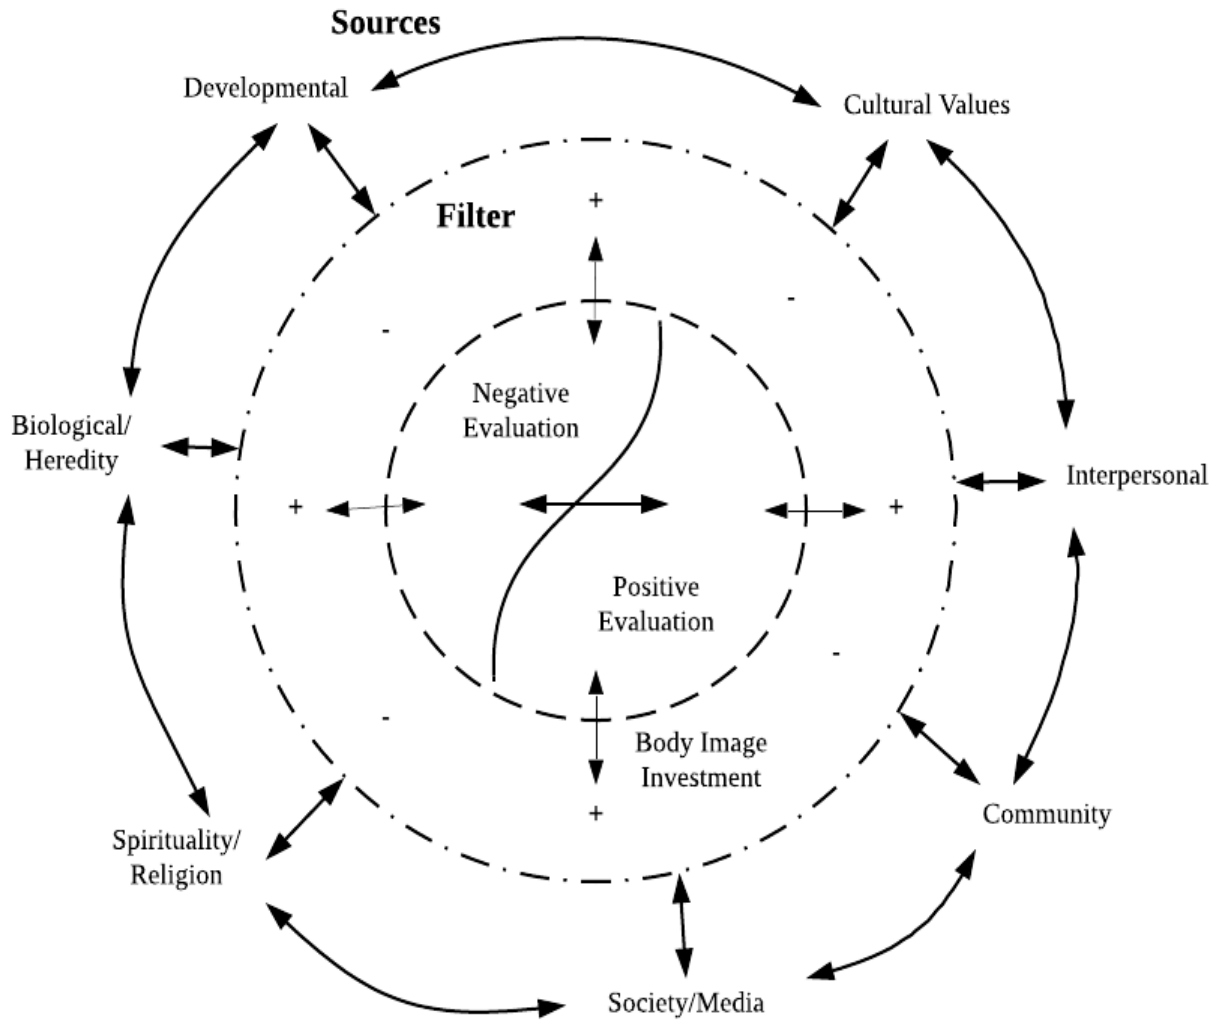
Sources

Developmental

Cultural Values

Filter

+

-

-

Biological/ Heredity

Negative Evaluation

Interpersonal

+

+

Positive Evaluation

-

-

Body Image Investment

+

Community

Spirituality/ Religion

Society/Media